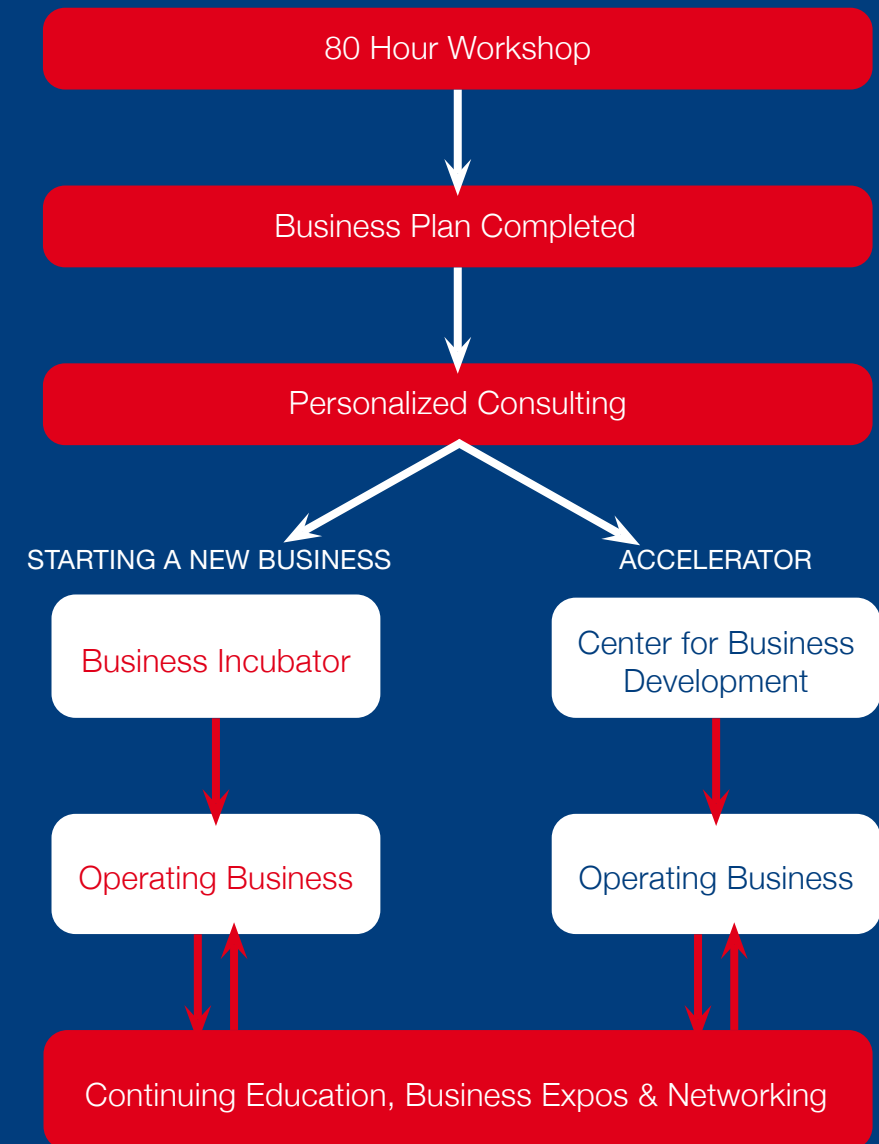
80 Hour Workshop

Business Plan Completed

Personalized Consulting

STARTING A NEW BUSINESS

ACCELERATOR

Business Incubator

Center for Business Development

Operating Business

Operating Business

Continuing Education, Business Expos & Networking